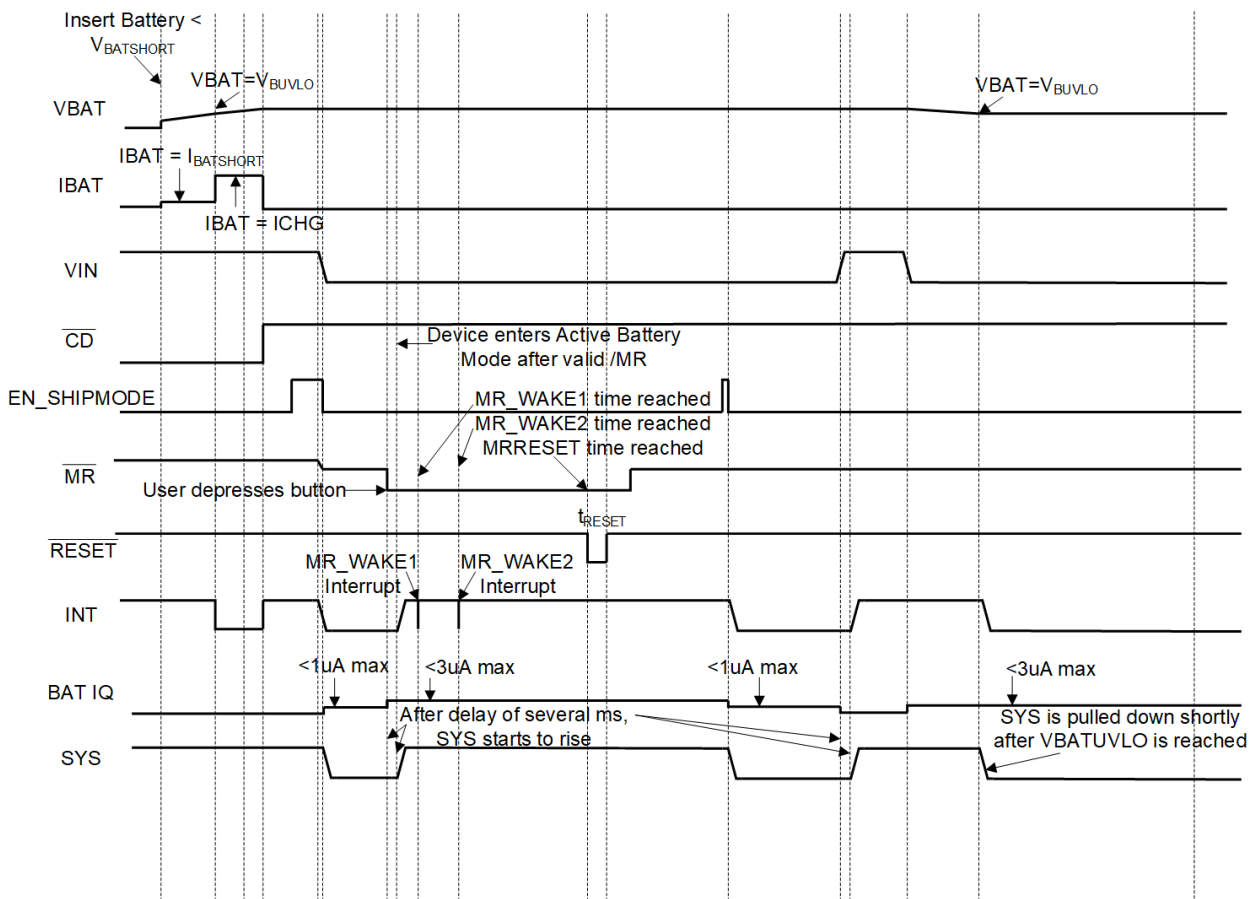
Insert Battery < $V_{BATSHORT}$

VBAT=$V_{BUVLO}$

VBAT=$V_{BUVLO}$

VBAT

IBAT = $I_{BATSHORT}$

IBAT

IBAT = ICHG

VIN

$\overline{CD}$

Device enters Active Battery Mode after valid /MR

EN_SHIPMODE

MR_WAKE1 time reached

MR_WAKE2 time reached

MRRESET time reached

$\overline{MR}$

User depresses button

$t_{RESET}$

$\overline{RESET}$

MR_WAKE1 Interrupt

MR_WAKE2 Interrupt

INT

<1uA max

<3uA max

<1uA max

<3uA max

BAT IQ

After delay of several ms, SYS starts to rise

SYS is pulled down shortly after VBATUVLO is reached

SYS